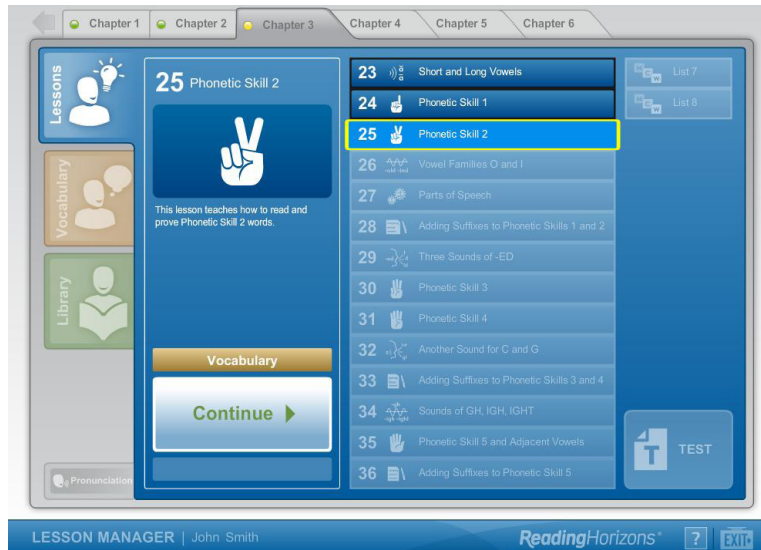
Chapter 1 | Chapter 2 | Chapter 3 | Chapter 4 | Chapter 5 | Chapter 6

Lessons

Vocabulary

Library

Pronunciation

25 Phonetic Skill 2

This lesson teaches how to read and prove Phonetic Skill 2 words.

Vocabulary

Continue

23 Short and Long Vowels
24 Phonetic Skill 1
25 Phonetic Skill 2
26 Vowel Families O and I
27 Parts of Speech
28 Adding Suffixes to Phonetic Skills 1 and 2
29 Three Sounds of -ED
30 Phonetic Skill 3
31 Phonetic Skill 4
32 Another Sound for C and G
33 Adding Suffixes to Phonetic Skills 3 and 4
34 Sounds of GH, IGH, IGHT
35 Phonetic Skill 5 and Adjacent Vowels
36 Adding Suffixes to Phonetic Skill 5

List 7
List 8

T TEST

LESSON MANAGER | John Smith

ReadingHorizons

?

EXIT